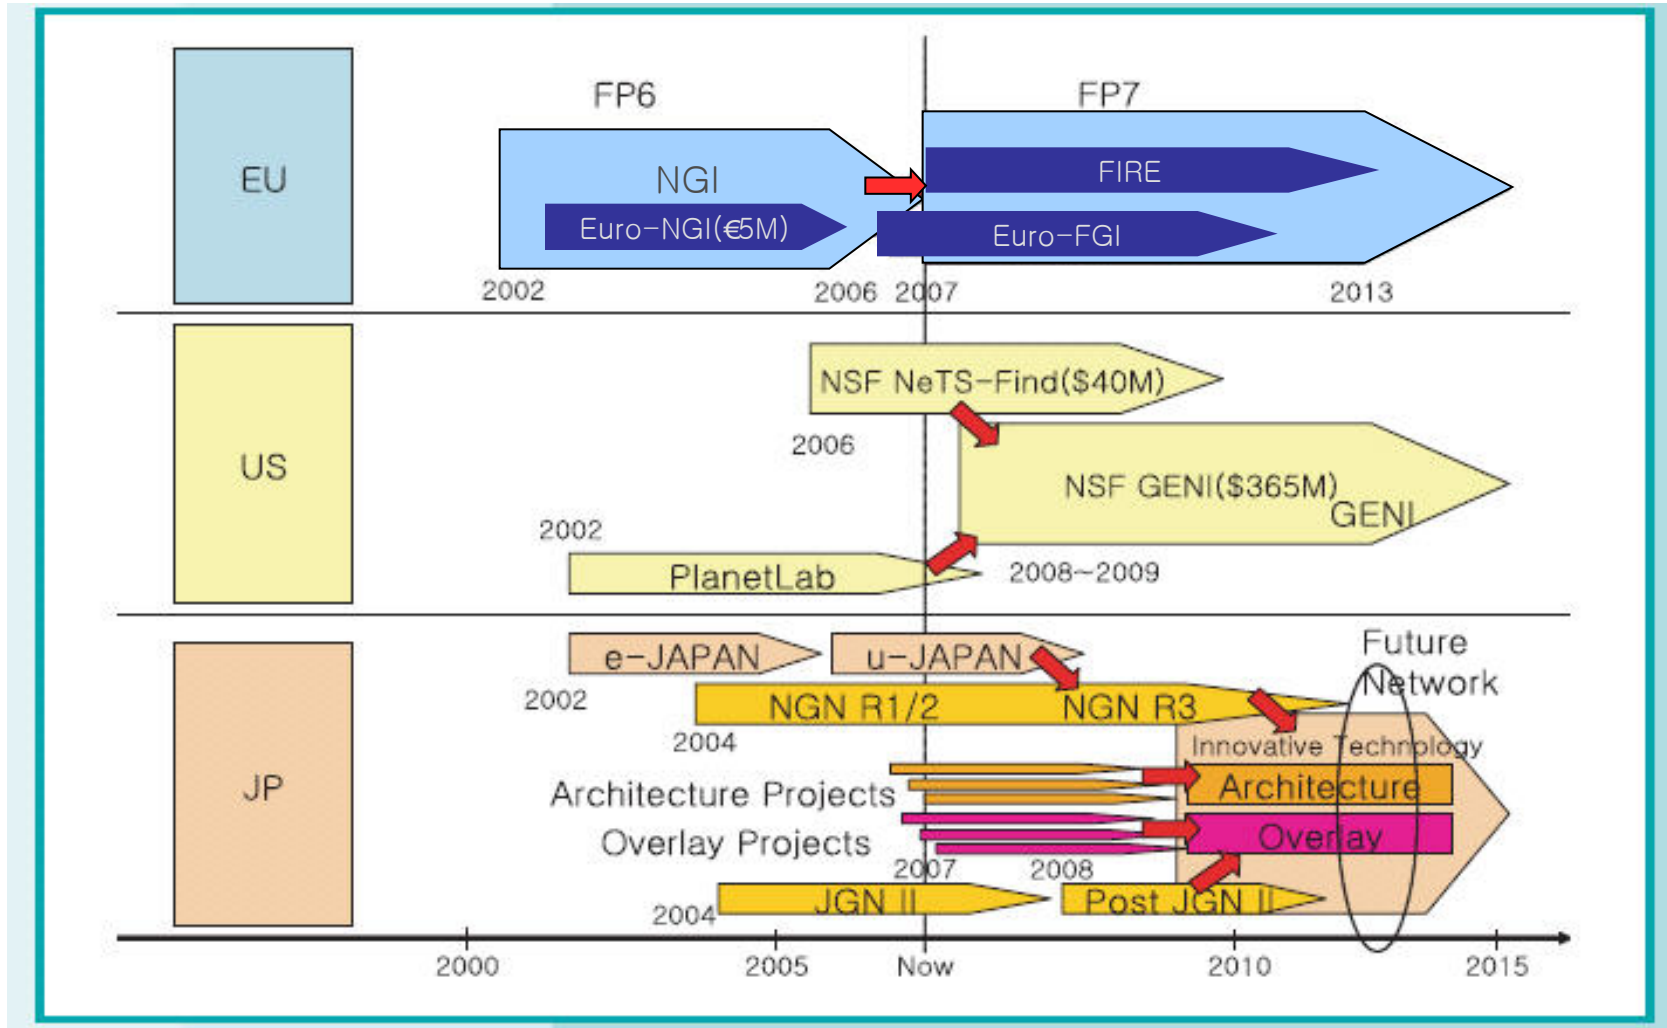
EU

FP6

NGI

Euro-NGI(€5M)

2002

2006

FP7

FIRE

Euro-FGI

2007

2013

US

NSF NeTS-Find($40M)

2006

NSF GENI($365M)

GENI

2002

PlanetLab

2008~2009

JP

e-JAPAN

u-JAPAN

2002

NGN R1/2

NGN R3

2004

Future Network

Innovative Technology

Architecture Projects

Architecture

Overlay Projects

Overlay

2007

2008

2004

JGN II

Post JGN II

2000

2005

Now

2010

2015